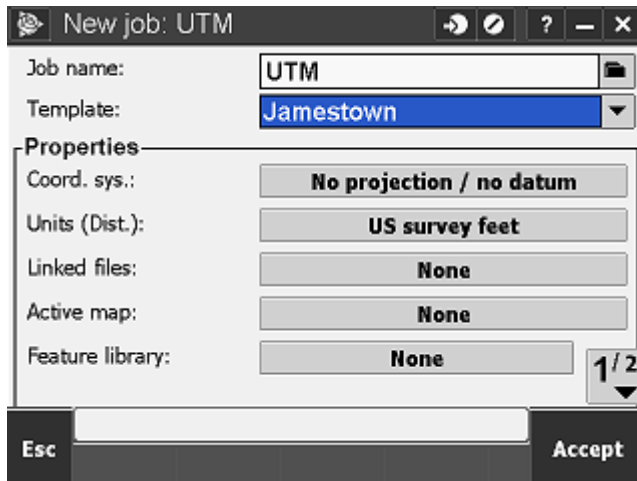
New job: UTM

?

Job name: UTM

Template: Jamestown

Properties

Coord. sys.: No projection / no datum

Units (Dist.): US survey feet

Linked files: None

Active map: None

Feature library: None

1/2

Esc

Accept